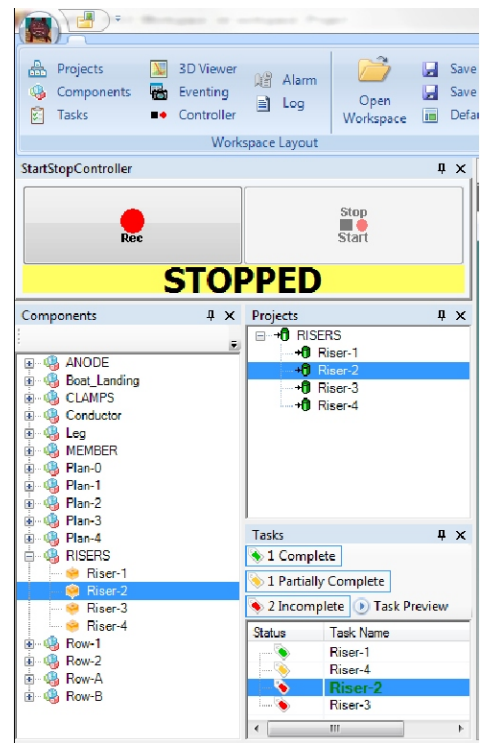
Projects
Components
Tasks
3D Viewer
Eventing
Controller
Alarm
Log
Open Workspace
Save
Save
Defa
Workspace Layout

StartStopController
Rec
Stop
Start
STOPPED

Components
ANODE
Boat_Landing
CLAMPS
Conductor
Leg
MEMBER
Plan-0
Plan-1
Plan-2
Plan-3
Plan-4
RISERS
Riser-1
Riser-2
Riser-3
Riser-4
Row-1
Row-2
Row-A
Row-B

Projects
RISERS
Riser-1
Riser-2
Riser-3
Riser-4

Tasks
1 Complete
1 Partially Complete
2 Incomplete
Task Preview

| Status | Task Name |
|---|---|
| | Riser-1 |
| | Riser-4 |
| | Riser-2 |
| | Riser-3 |